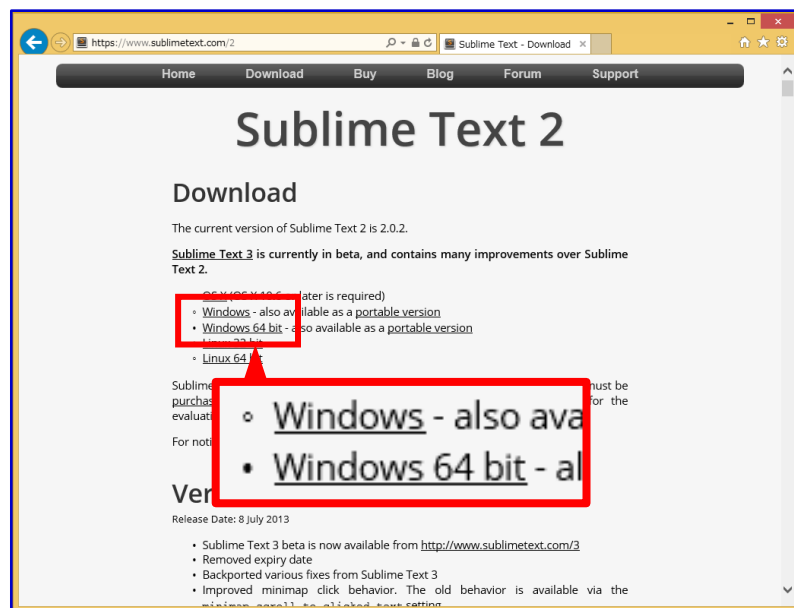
https://www.sublimetext.com/2

Sublime Text - Download ×

Home Download Buy Blog Forum Support

Sublime Text 2

Download

The current version of Sublime Text 2 is 2.0.2.

Sublime Text 3 is currently in beta, and contains many improvements over Sublime Text 2.

- OS X (OS X 10.6 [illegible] later is required)
- Windows - also available as a portable version
- Windows 64 bit - also available as a portable version
- Linux 32 bit
- Linux 64 bit

Sublime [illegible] must be purchas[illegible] for the evaluati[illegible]

For noti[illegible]

- Windows - also ava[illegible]
- Windows 64 bit - al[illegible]

Ver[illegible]

Release Date: 8 July 2013

- Sublime Text 3 beta is now available from http://www.sublimetext.com/3
- Removed expiry date
- Backported various fixes from Sublime Text 3
- Improved minimap click behavior. The old behavior is available via the minimap_scroll_to_clicked_text setting